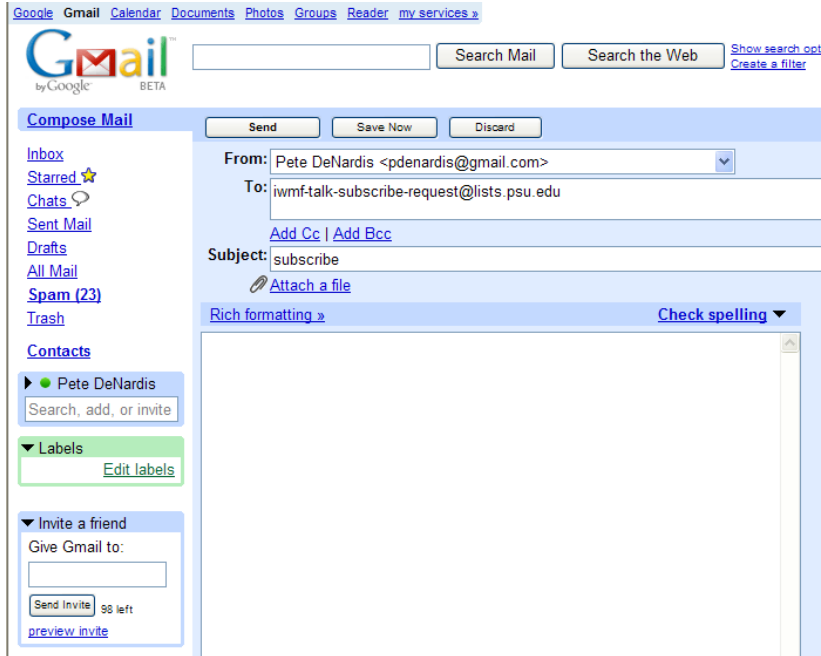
Google Gmail Calendar Documents Photos Groups Reader my services »

Gmail by Google BETA

Search Mail Search the Web Show search opt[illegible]
Create a filter

Compose Mail

Send Save Now Discard

From: Pete DeNardis <pdenardis@gmail.com>

To: iwmf-talk-subscribe-request@lists.psu.edu

Add Cc | Add Bcc

Subject: subscribe

Attach a file

Rich formatting » Check spelling

Inbox
Starred
Chats
Sent Mail
Drafts
All Mail
Spam (23)
Trash

Contacts

Pete DeNardis
Search, add, or invite

Labels
Edit labels

Invite a friend
Give Gmail to:
Send Invite 98 left
preview invite